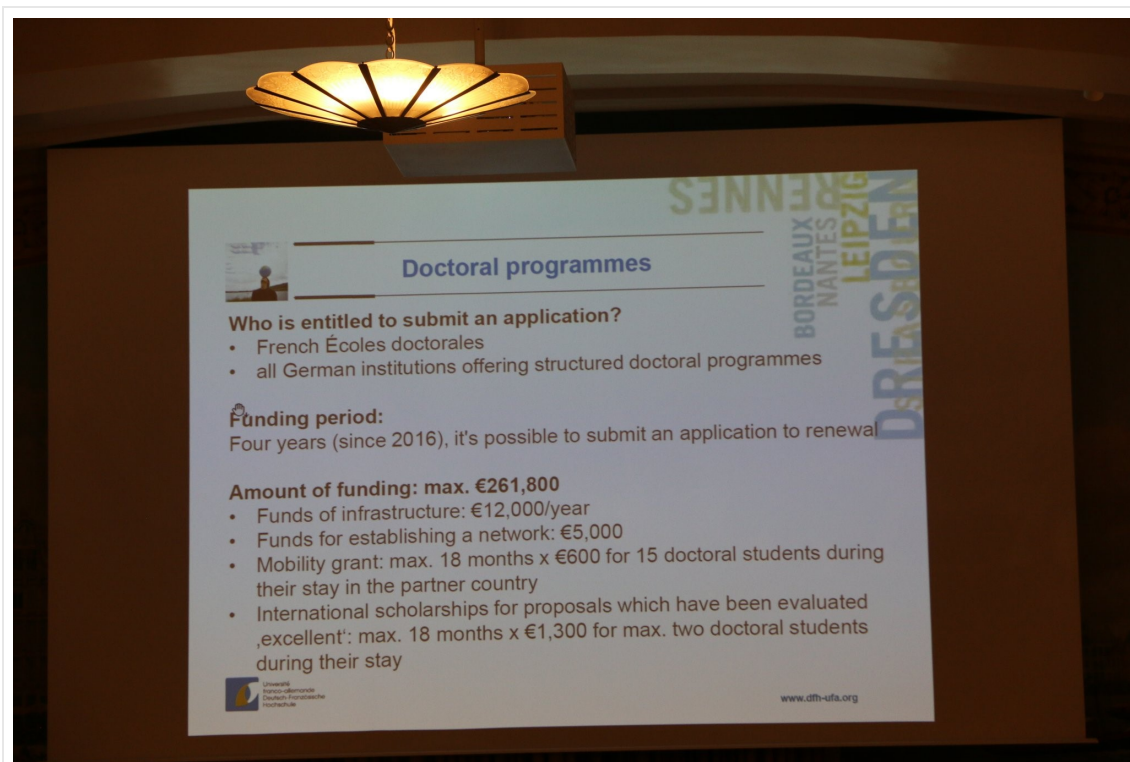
RENNES
BORDEAUX
NANTES
LEIPZIG
DRESDEN

Doctoral programmes

Who is entitled to submit an application?
• French Écoles doctorales
• all German institutions offering structured doctoral programmes

Funding period:
Four years (since 2016), it's possible to submit an application to renewal

Amount of funding: max. €261,800
• Funds of infrastructure: €12,000/year
• Funds for establishing a network: €5,000
• Mobility grant: max. 18 months x €600 for 15 doctoral students during their stay in the partner country
• International scholarships for proposals which have been evaluated ‚excellent': max. 18 months x €1,300 for max. two doctoral students during their stay

Université franco-allemande
Deutsch-Französische Hochschule

www.dfh-ufa.org